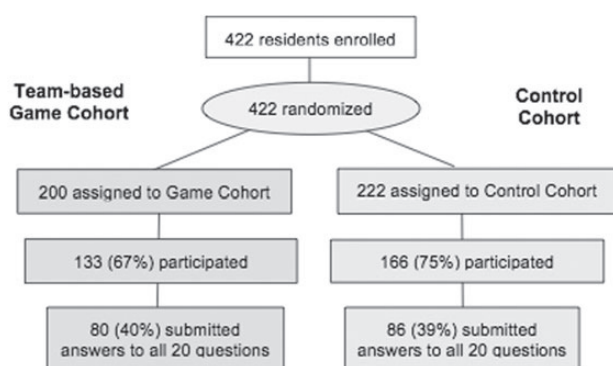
422 residents enrolled

Team-based Game Cohort

422 randomized

Control Cohort

200 assigned to Game Cohort

222 assigned to Control Cohort

133 (67%) participated

166 (75%) participated

80 (40%) submitted answers to all 20 questions

86 (39%) submitted answers to all 20 questions